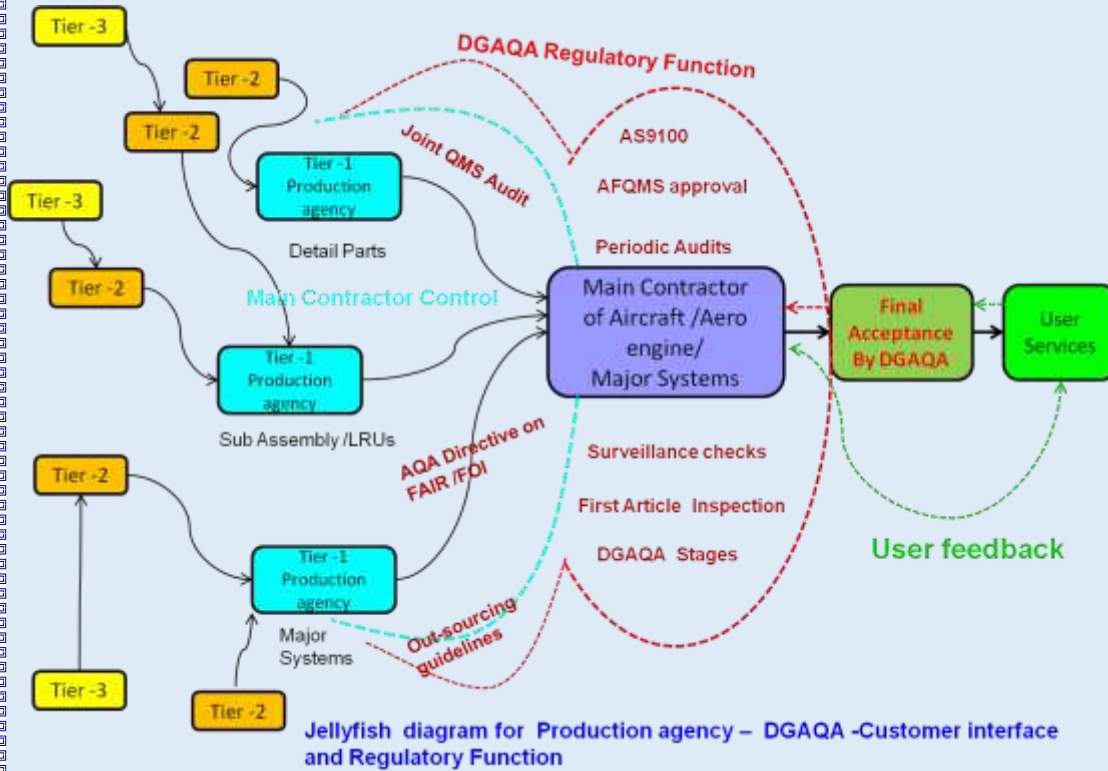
Tier -3

Tier -2

Tier -2

DGAQA Regulatory Function

Tier -1 Production agency

Joint QMS Audit

AS9100

AFQMS approval

Tier -3

Detail Parts

Periodic Audits

Tier -2

Main Contractor Control

Main Contractor of Aircraft /Aero engine/ Major Systems

Final Acceptance By DGAQA

User Services

Tier -1 Production agency

Sub Assembly /LRUs

AQA Directive on FAIR /FOI

Surveillance checks

Tier -2

First Article Inspection

DGAQA Stages

User feedback

Tier -1 Production agency

Major Systems

Out-sourcing guidelines

Tier -3

Tier -2

Jellyfish diagram for Production agency – DGAQA -Customer interface and Regulatory Function